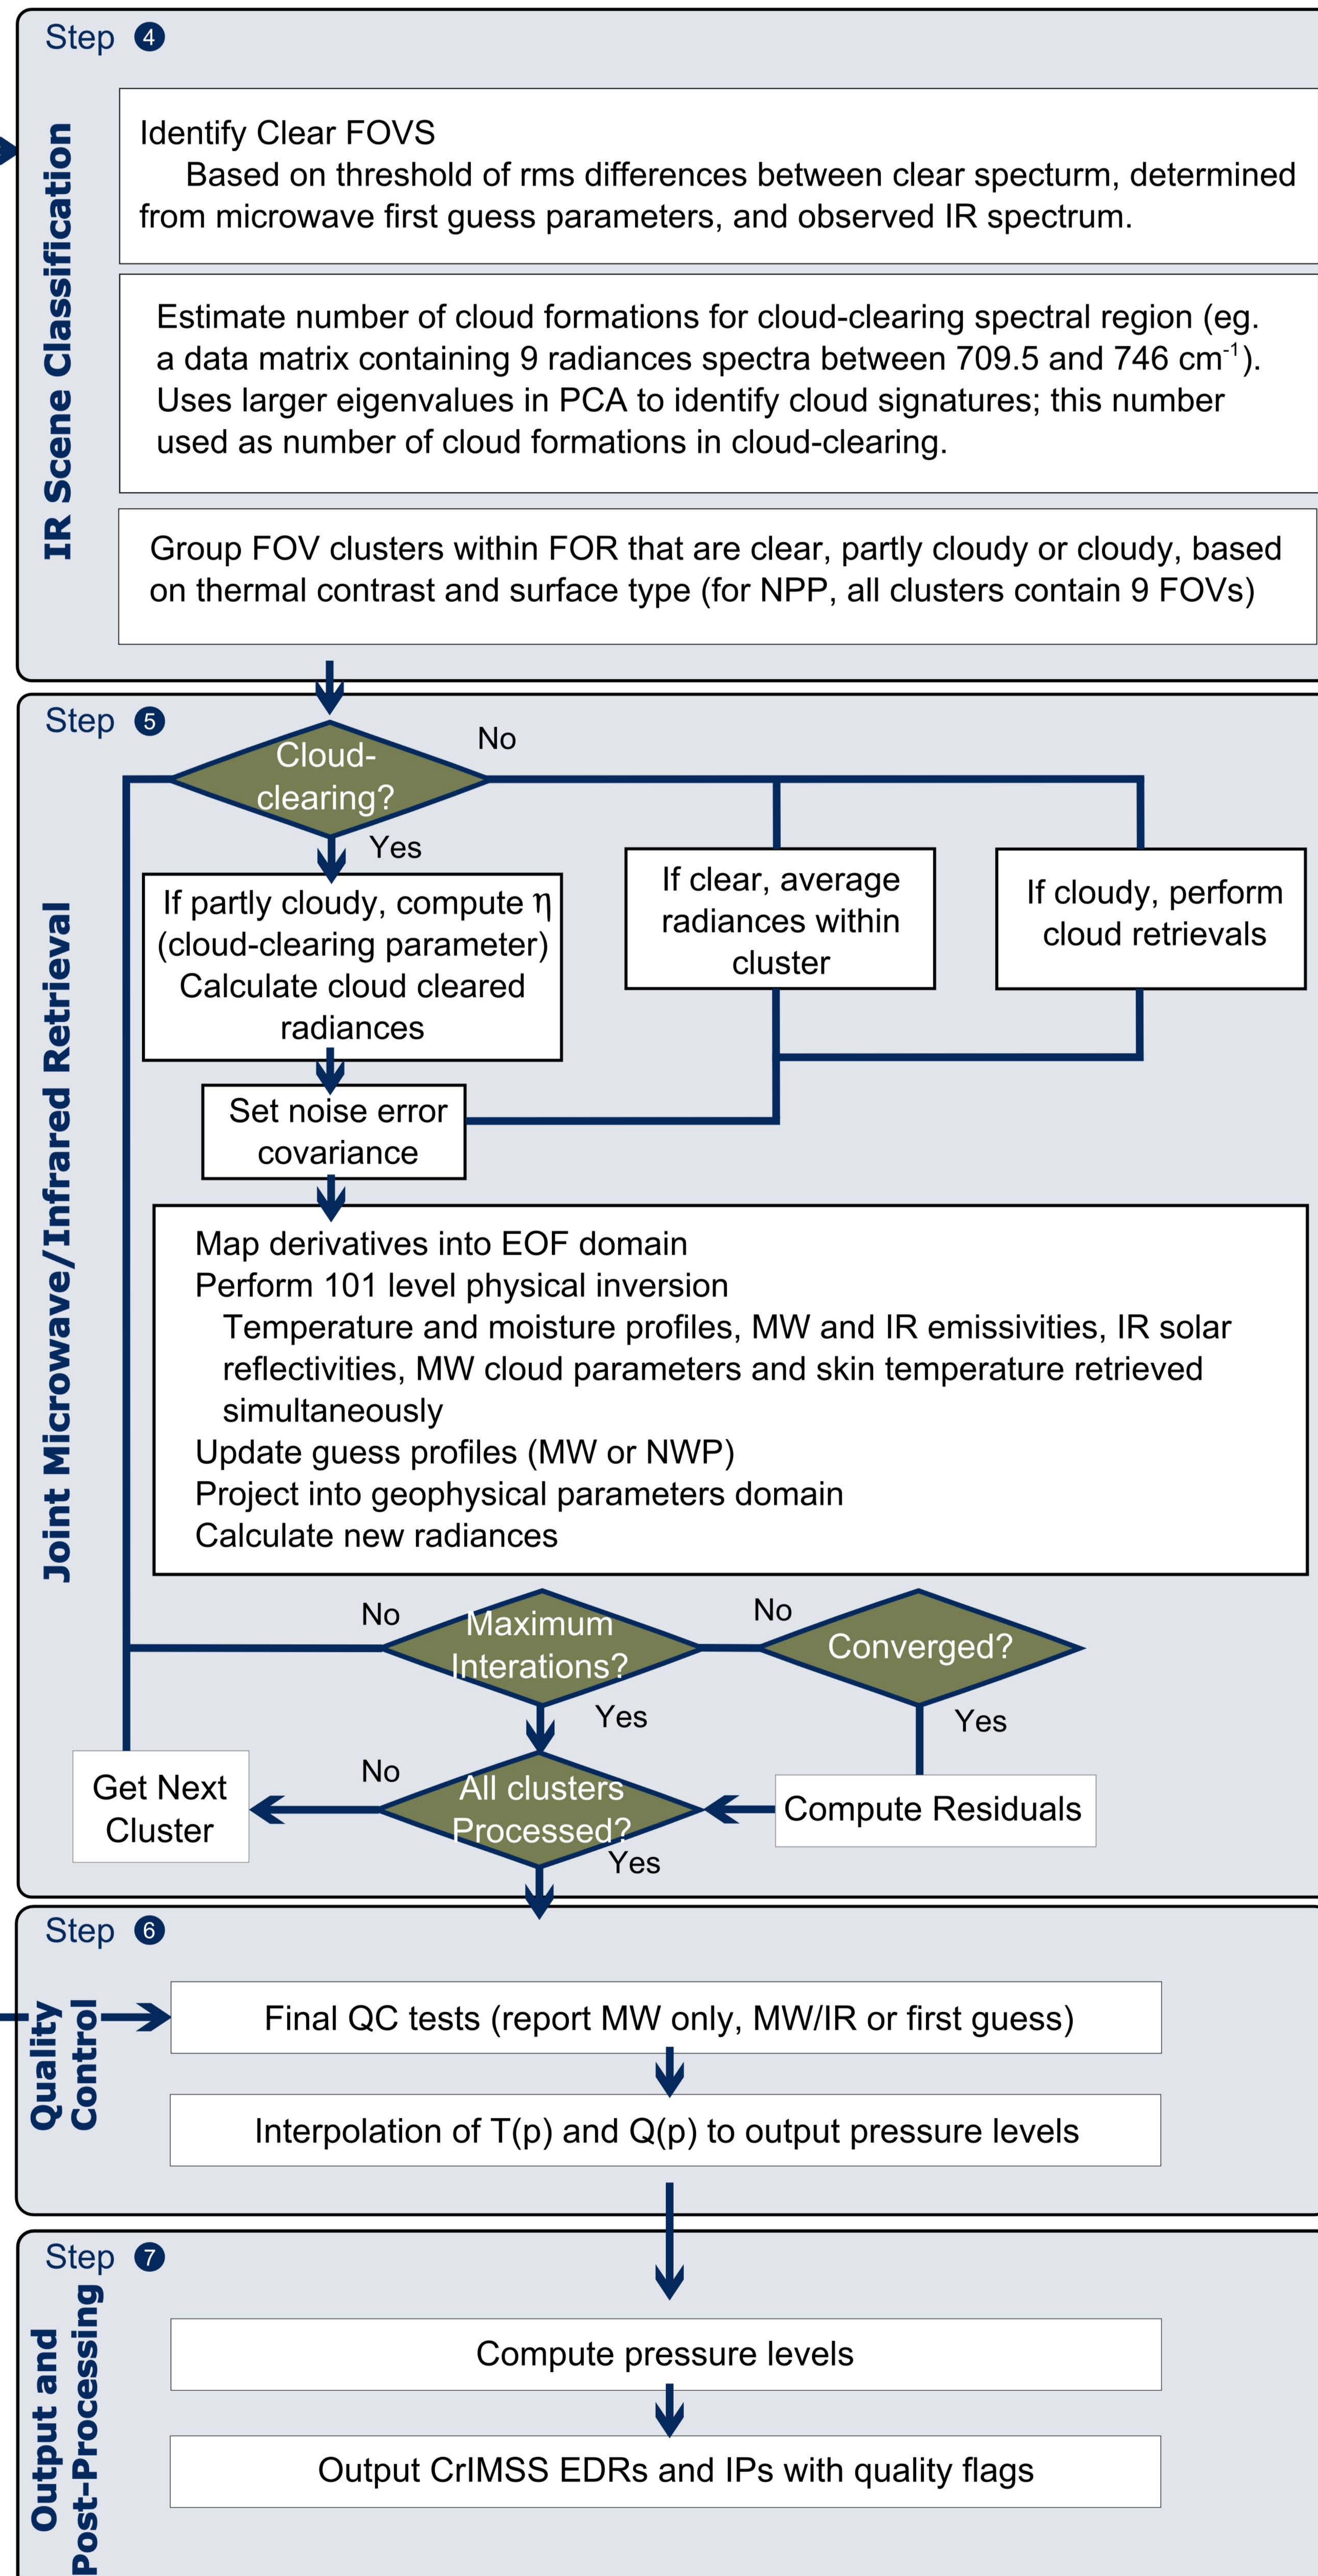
Step 4

IR Scene Classification

Identify Clear FOVS
Based on threshold of rms differences between clear specturm, determined from microwave first guess parameters, and observed IR spectrum.

Estimate number of cloud formations for cloud-clearing spectral region (eg. a data matrix containing 9 radiances spectra between 709.5 and 746 cm$^{-1}$). Uses larger eigenvalues in PCA to identify cloud signatures; this number used as number of cloud formations in cloud-clearing.

Group FOV clusters within FOR that are clear, partly cloudy or cloudy, based on thermal contrast and surface type (for NPP, all clusters contain 9 FOVs)

Step 5

Joint Microwave/Infrared Retrieval

Cloud-clearing?

No

Yes

If partly cloudy, compute η (cloud-clearing parameter) Calculate cloud cleared radiances

If clear, average radiances within cluster

If cloudy, perform cloud retrievals

Set noise error covariance

Map derivatives into EOF domain
Perform 101 level physical inversion
Temperature and moisture profiles, MW and IR emissivities, IR solar reflectivities, MW cloud parameters and skin temperature retrieved simultaneously
Update guess profiles (MW or NWP)
Project into geophysical parameters domain
Calculate new radiances

No

Maximum Interations?

No

Converged?

Yes

Yes

Get Next Cluster

No

All clusters Processed?

Compute Residuals

Yes

Step 6

Quality Control

Final QC tests (report MW only, MW/IR or first guess)

Interpolation of T(p) and Q(p) to output pressure levels

Step 7

Output and Post-Processing

Compute pressure levels

Output CrIMSS EDRs and IPs with quality flags